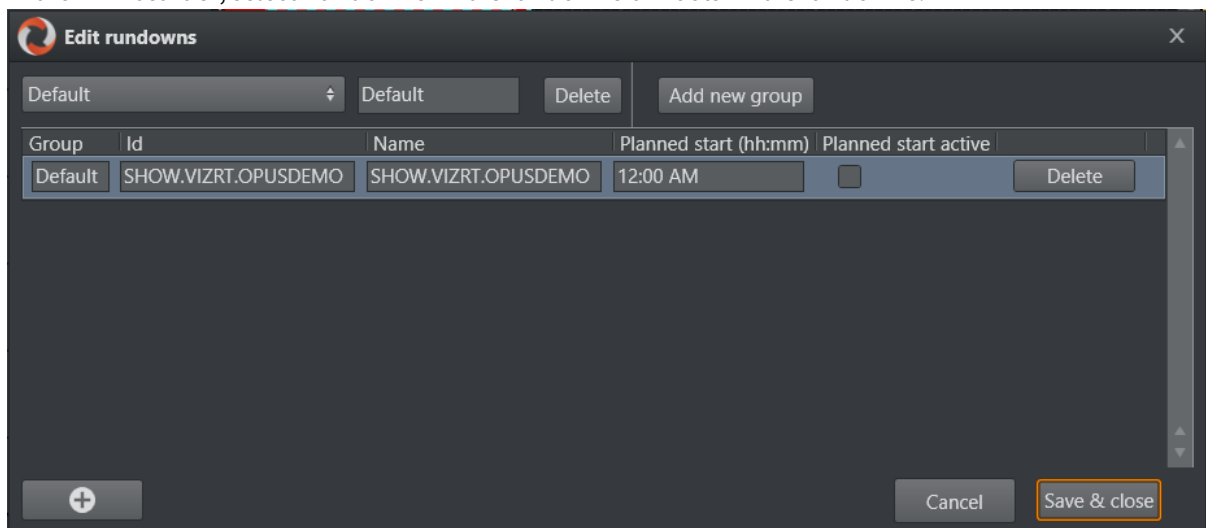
Edit rundowns

Default
Default
Delete
Add new group

| Group | Id | Name | Planned start (hh:mm) | Planned start active | |
|---|---|---|---|---|---|
| Default | SHOW.VIZRT.OPUSDEMO | SHOW.VIZRT.OPUSDEMO | 12:00 AM | | Delete |

Cancel
Save & close